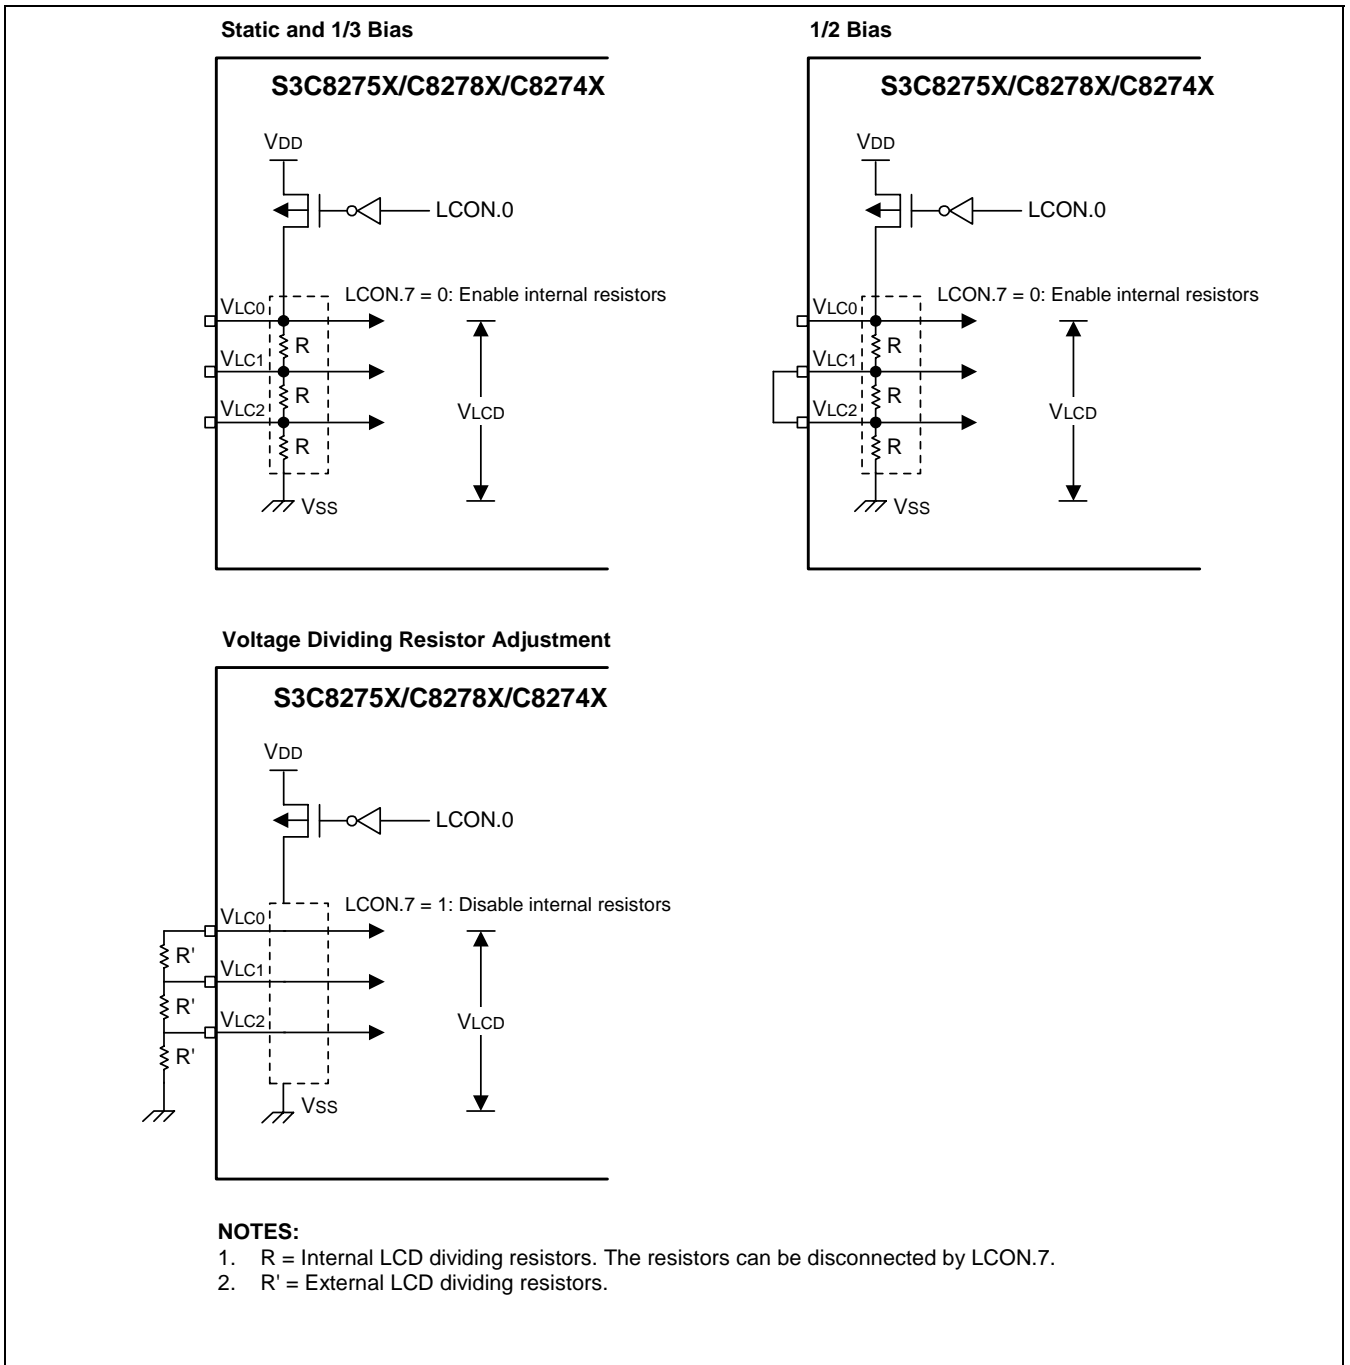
Static and 1/3 Bias

S3C8275X/C8278X/C8274X

VDD

LCON.0

LCON.7 = 0: Enable internal resistors

VLC0

R

VLC1

R

VLC2

R

VLCD

VSS

1/2 Bias

S3C8275X/C8278X/C8274X

VDD

LCON.0

LCON.7 = 0: Enable internal resistors

VLC0

R

VLC1

R

VLC2

R

VLCD

VSS

Voltage Dividing Resistor Adjustment

S3C8275X/C8278X/C8274X

VDD

LCON.0

LCON.7 = 1: Disable internal resistors

VLC0

R'

VLC1

R'

VLC2

R'

VLCD

VSS

NOTES:
1. R = Internal LCD dividing resistors. The resistors can be disconnected by LCON.7.
2. R' = External LCD dividing resistors.